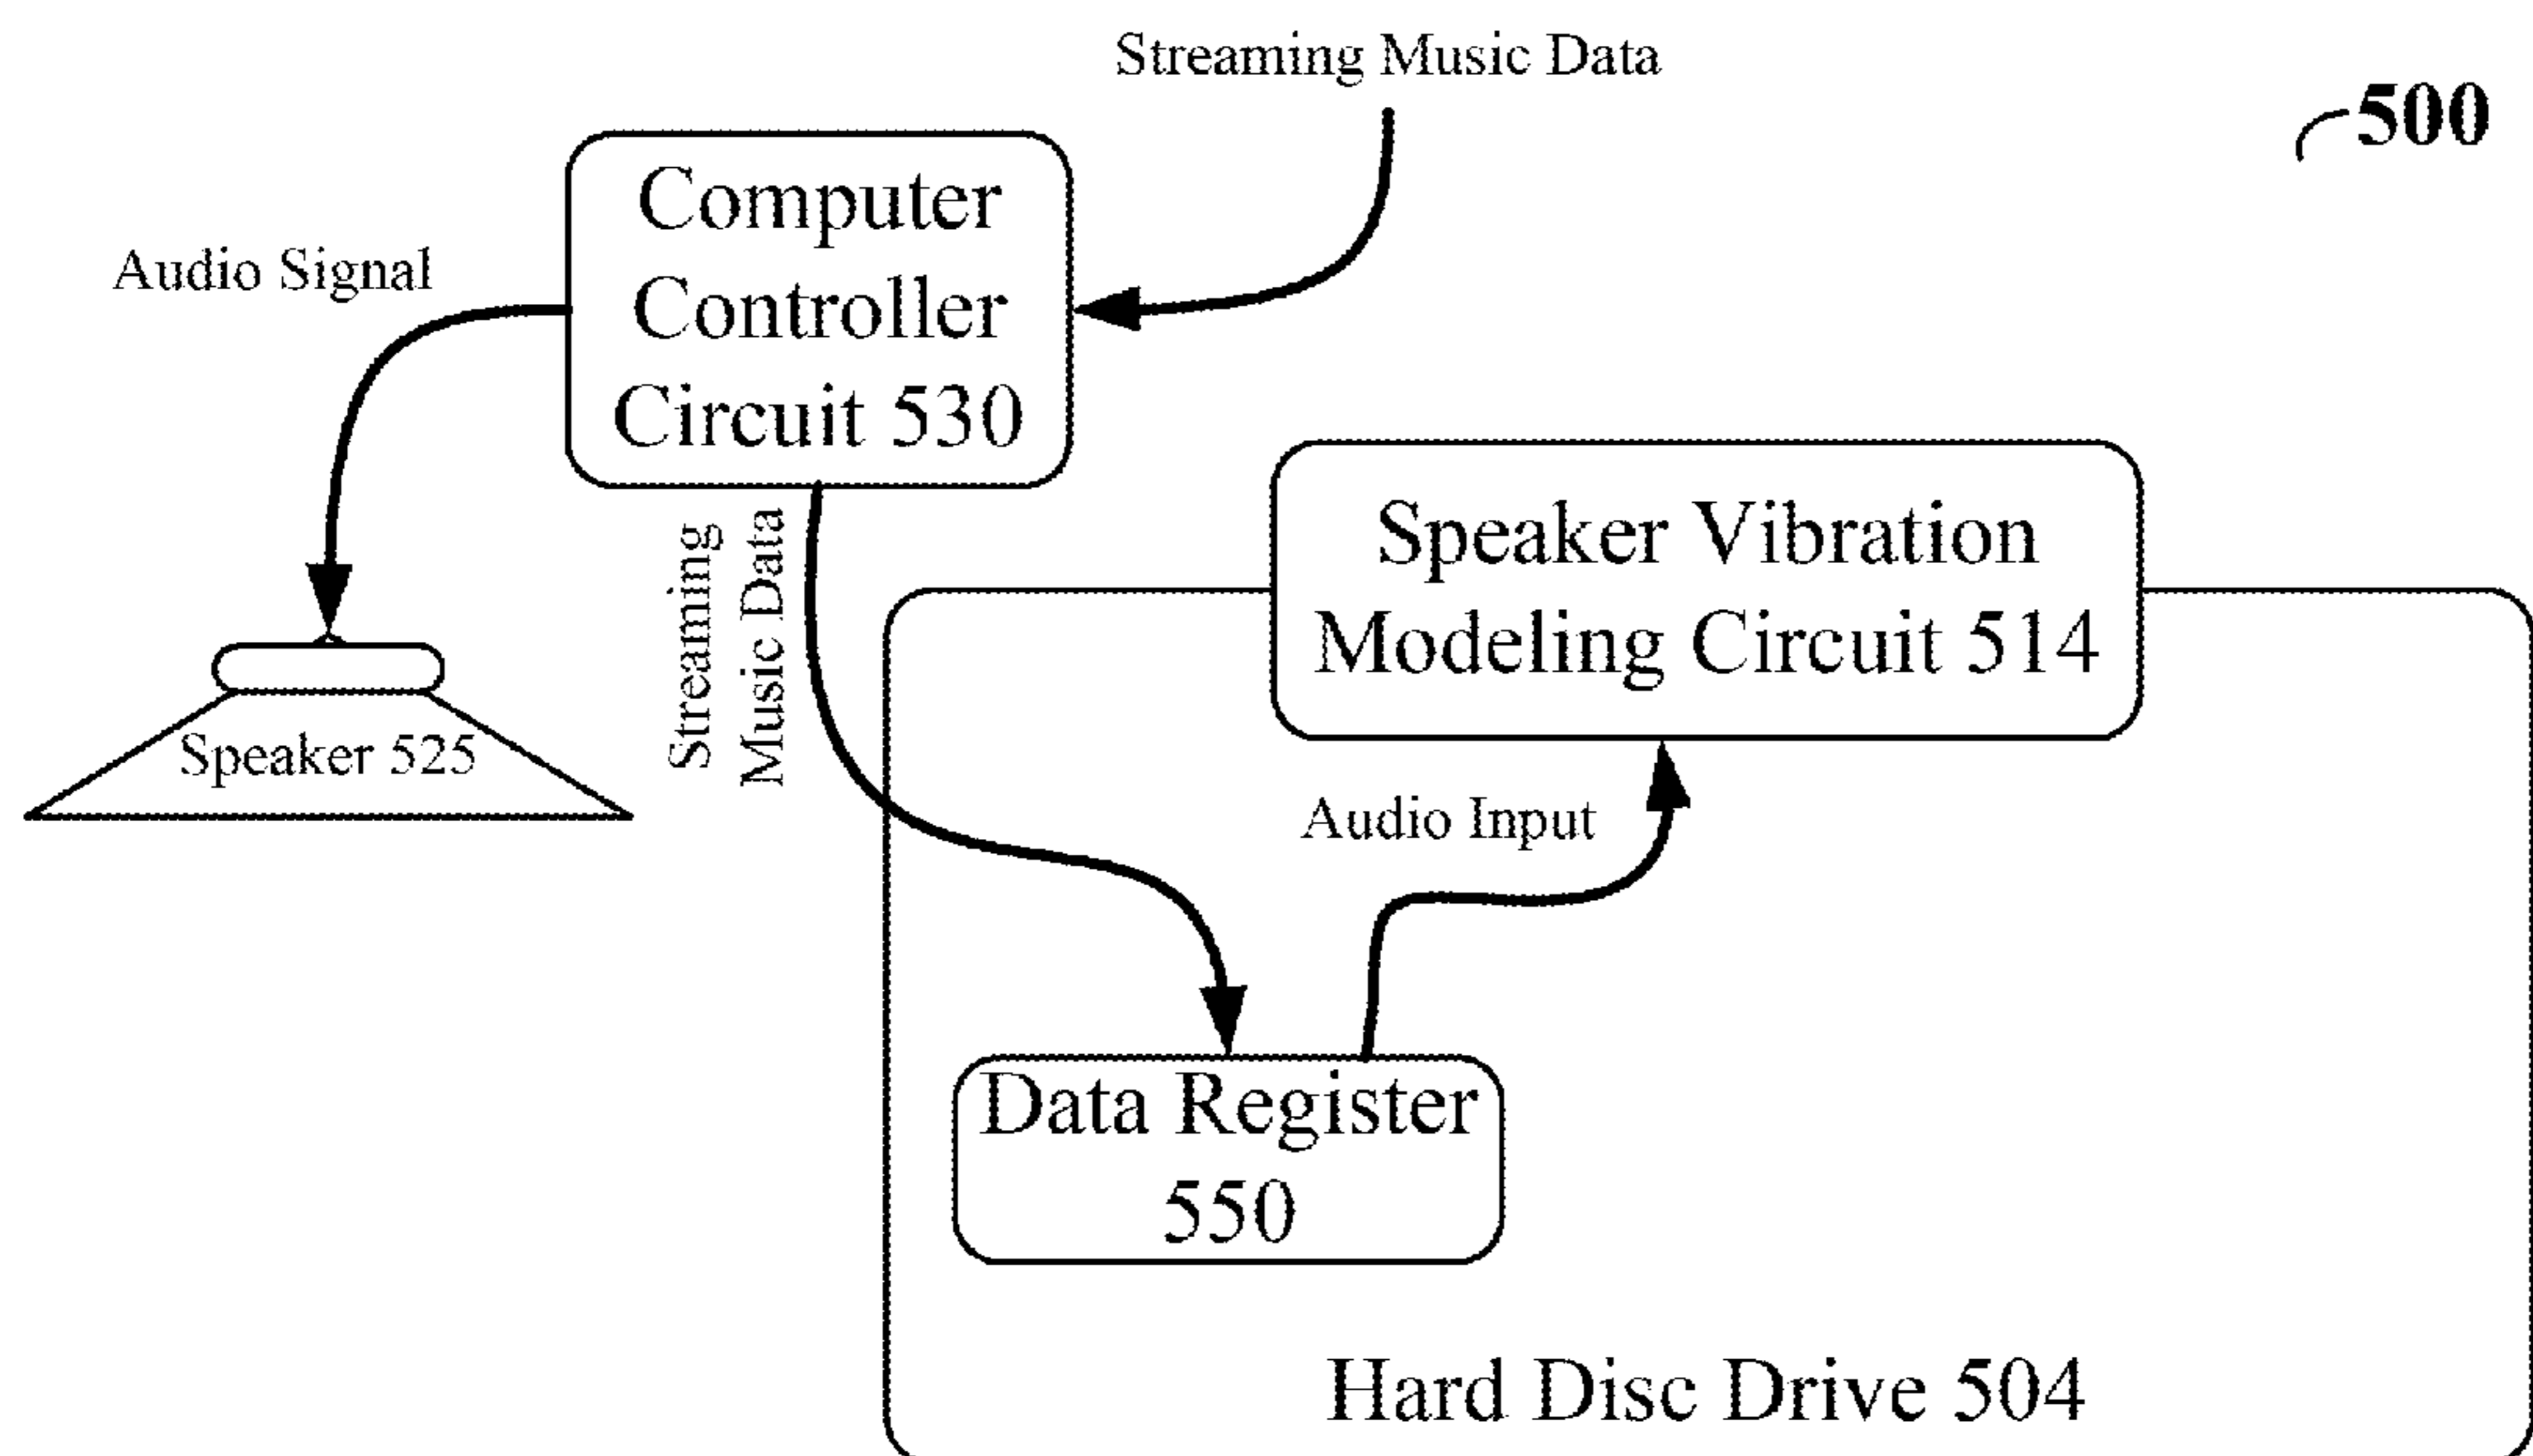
Streaming Music Data

500

Computer Controller Circuit 530

Audio Signal

Streaming Music Data

Speaker Vibration Modeling Circuit 514

Speaker 525

Audio Input

Data Register 550

Hard Disc Drive 504